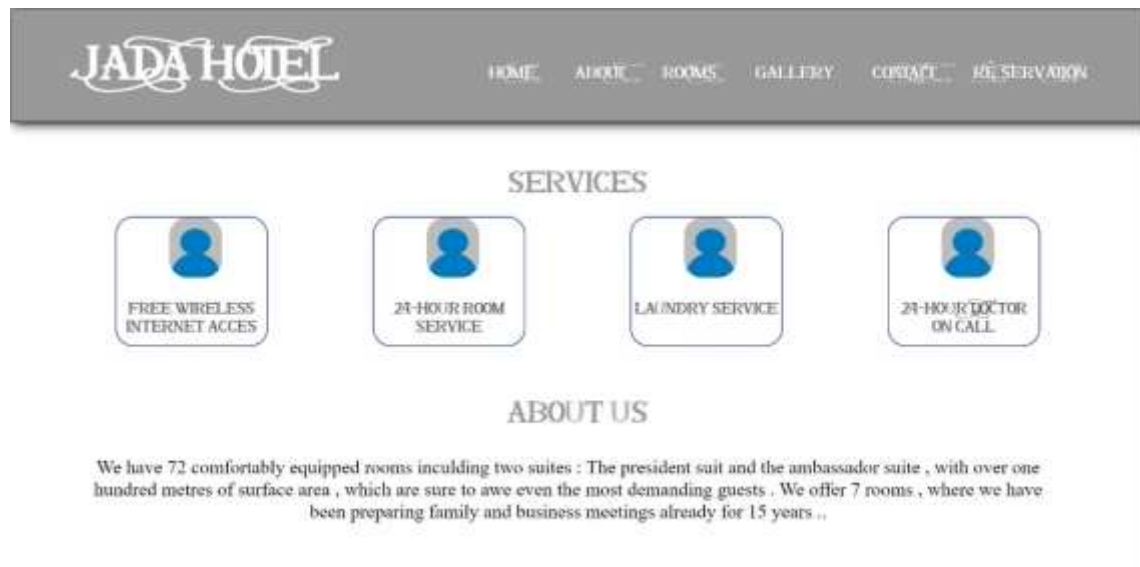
JADA HOTEL

HOME ABOUT ROOMS GALLERY CONTACT RESERVATION

SERVICES

FREE WIRELESS INTERNET ACCES

24-HOUR ROOM SERVICE

LAUNDRY SERVICE

24-HOUR DOCTOR ON CALL

ABOUT US

We have 72 comfortably equipped rooms inculding two suites : The president suit and the ambassador suite , with over one hundred metres of surface area , which are sure to awe even the most demanding guests . We offer 7 rooms , where we have been preparing family and business meetings already for 15 years ..